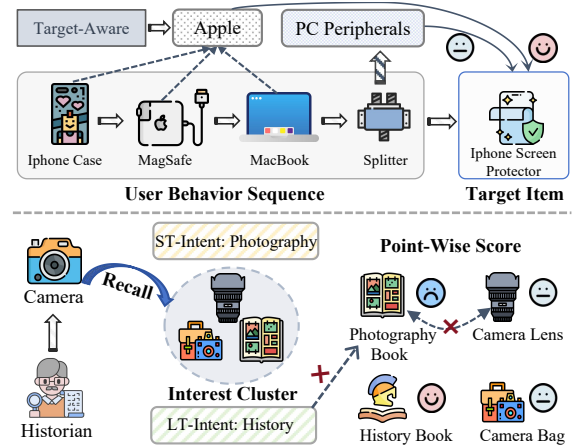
Target-Aware

Apple

PC Peripherals

Iphone Case

MagSafe

MacBook

Splitter

Iphone Screen Protector

User Behavior Sequence

Target Item

ST-Intent: Photography

Camera

Recall

Historian

Interest Cluster

LT-Intent: History

Point-Wise Score

Photography Book

Camera Lens

History Book

Camera Bag